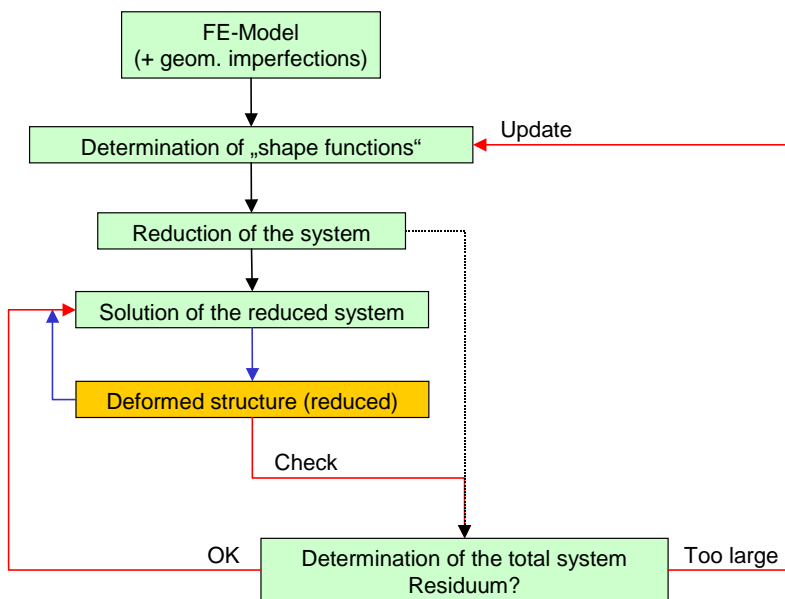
FE-Model
(+ geom. imperfections)

Update

Determination of „shape functions“

Reduction of the system

Solution of the reduced system

Deformed structure (reduced)

Check

OK

Determination of the total system
Residuum?

Too large